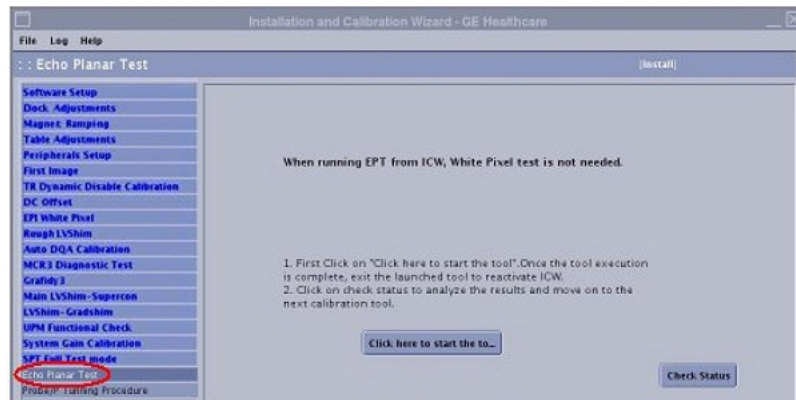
Installation and Calibration Wizard - GE Healthcare

File Log Help

: : Echo Planar Test

[Install]

Software Setup
Dock Adjustments
Magnet Ramping
Table Adjustments
Peripherals Setup
First Image
TR Dynamic Disable Calibration
DC Offset
EPI White Pixel
Rough LVShim
Auto DQA Calibration
MCR3 Diagnostic Test
Grafidy3
Main LVShim-Supercon
LVShim-Gradshim
UPM Functional Check
System Gain Calibration
SPT Full Test mode
Echo Planar Test
Probe/IP Tuning Procedure

When running EPT from ICW, White Pixel test is not needed.

1. First Click on "Click here to start the tool".Once the tool execution is complete, exit the launched tool to reactivate ICW.
2. Click on check status to analyze the results and move on to the next calibration tool.

Click here to start the to...

Check Status